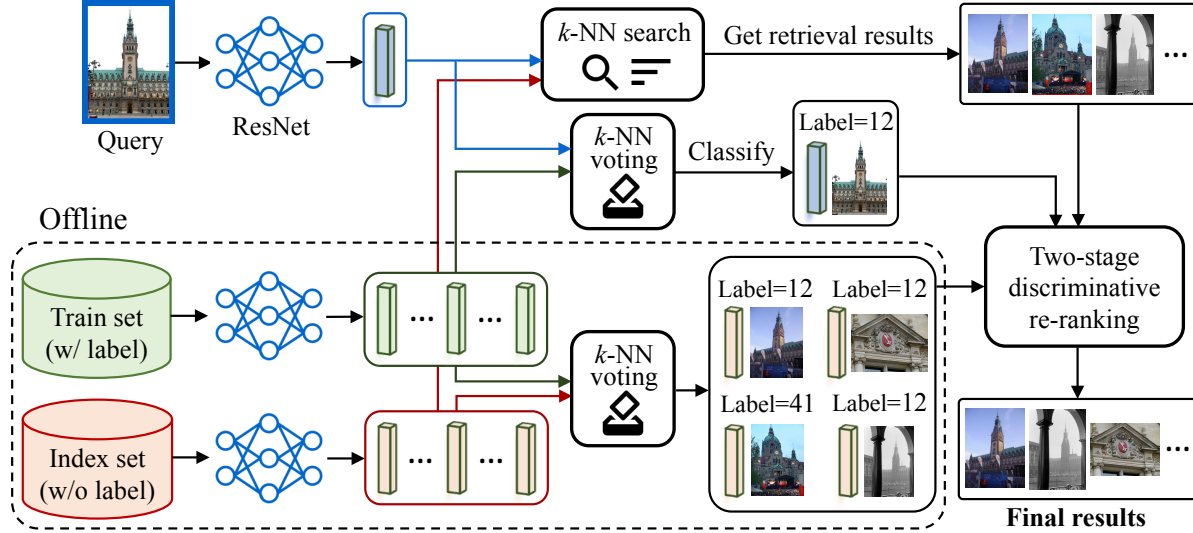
Query

ResNet

$k$-NN search

Get retrieval results

...

$k$-NN voting

Classify

Label=12

Offline

Train set (w/ label)

... ...

Index set (w/o label)

... ...

$k$-NN voting

Label=12

Label=12

Label=41

Label=12

Two-stage discriminative re-ranking

...

Final results